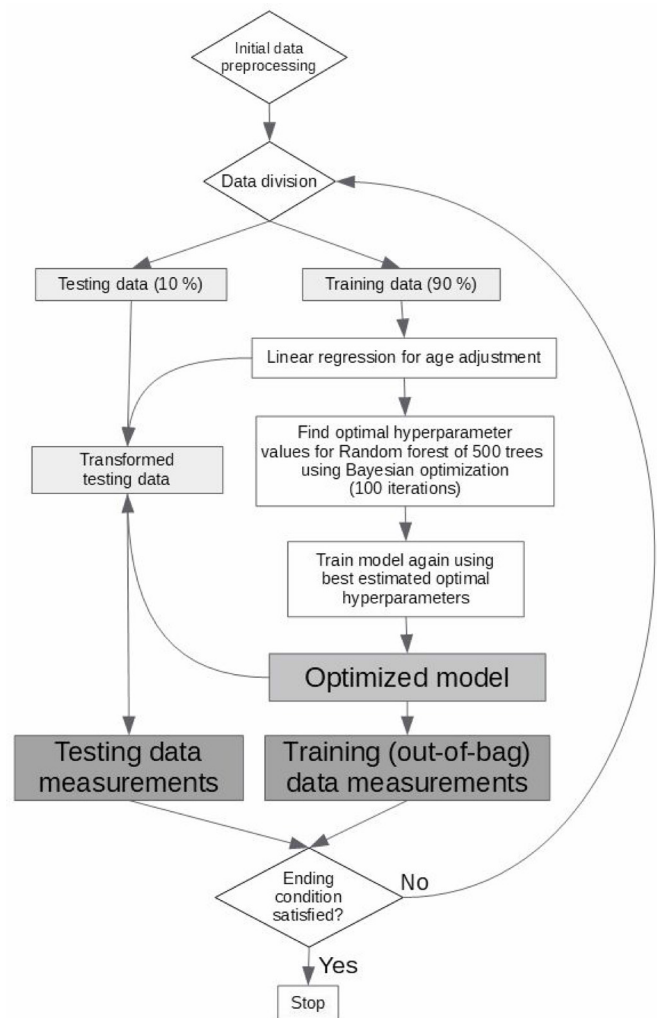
Initial data preprocessing

Data division

Testing data (10 %)

Training data (90 %)

Linear regression for age adjustment

Transformed testing data

Find optimal hyperparameter values for Random forest of 500 trees using Bayesian optimization (100 iterations)

Train model again using best estimated optimal hyperparameters

Optimized model

Testing data measurements

Training (out-of-bag) data measurements

Ending condition satisfied?

No

Yes

Stop